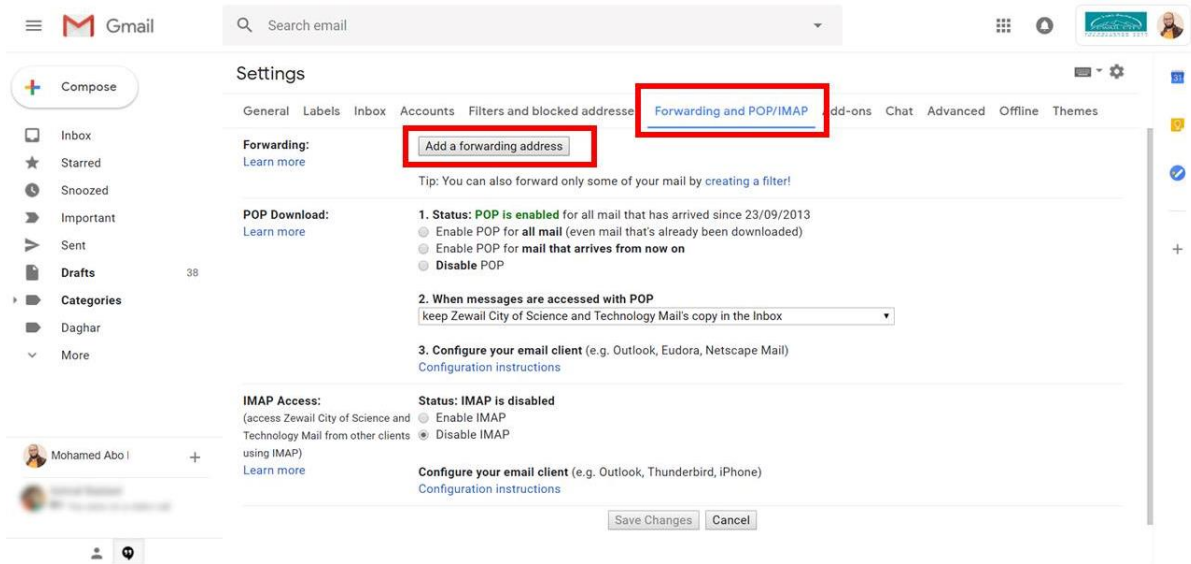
Gmail

Search email

Compose

Inbox
Starred
Snoozed
Important
Sent
Drafts 38
Categories
Daghar
More

Mohamed Abo I

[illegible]

Settings

General Labels Inbox Accounts Filters and blocked addresses Forwarding and POP/IMAP Add-ons Chat Advanced Offline Themes

Forwarding:
Learn more

Add a forwarding address

Tip: You can also forward only some of your mail by creating a filter!

POP Download:
Learn more

1. Status: POP is enabled for all mail that has arrived since 23/09/2013
Enable POP for all mail (even mail that's already been downloaded)
Enable POP for mail that arrives from now on
Disable POP

2. When messages are accessed with POP
keep Zewail City of Science and Technology Mail's copy in the Inbox

3. Configure your email client (e.g. Outlook, Eudora, Netscape Mail)
Configuration instructions

IMAP Access:
(access Zewail City of Science and Technology Mail from other clients using IMAP)
Learn more

Status: IMAP is disabled
Enable IMAP
Disable IMAP

Configure your email client (e.g. Outlook, Thunderbird, iPhone)
Configuration instructions

Save Changes Cancel